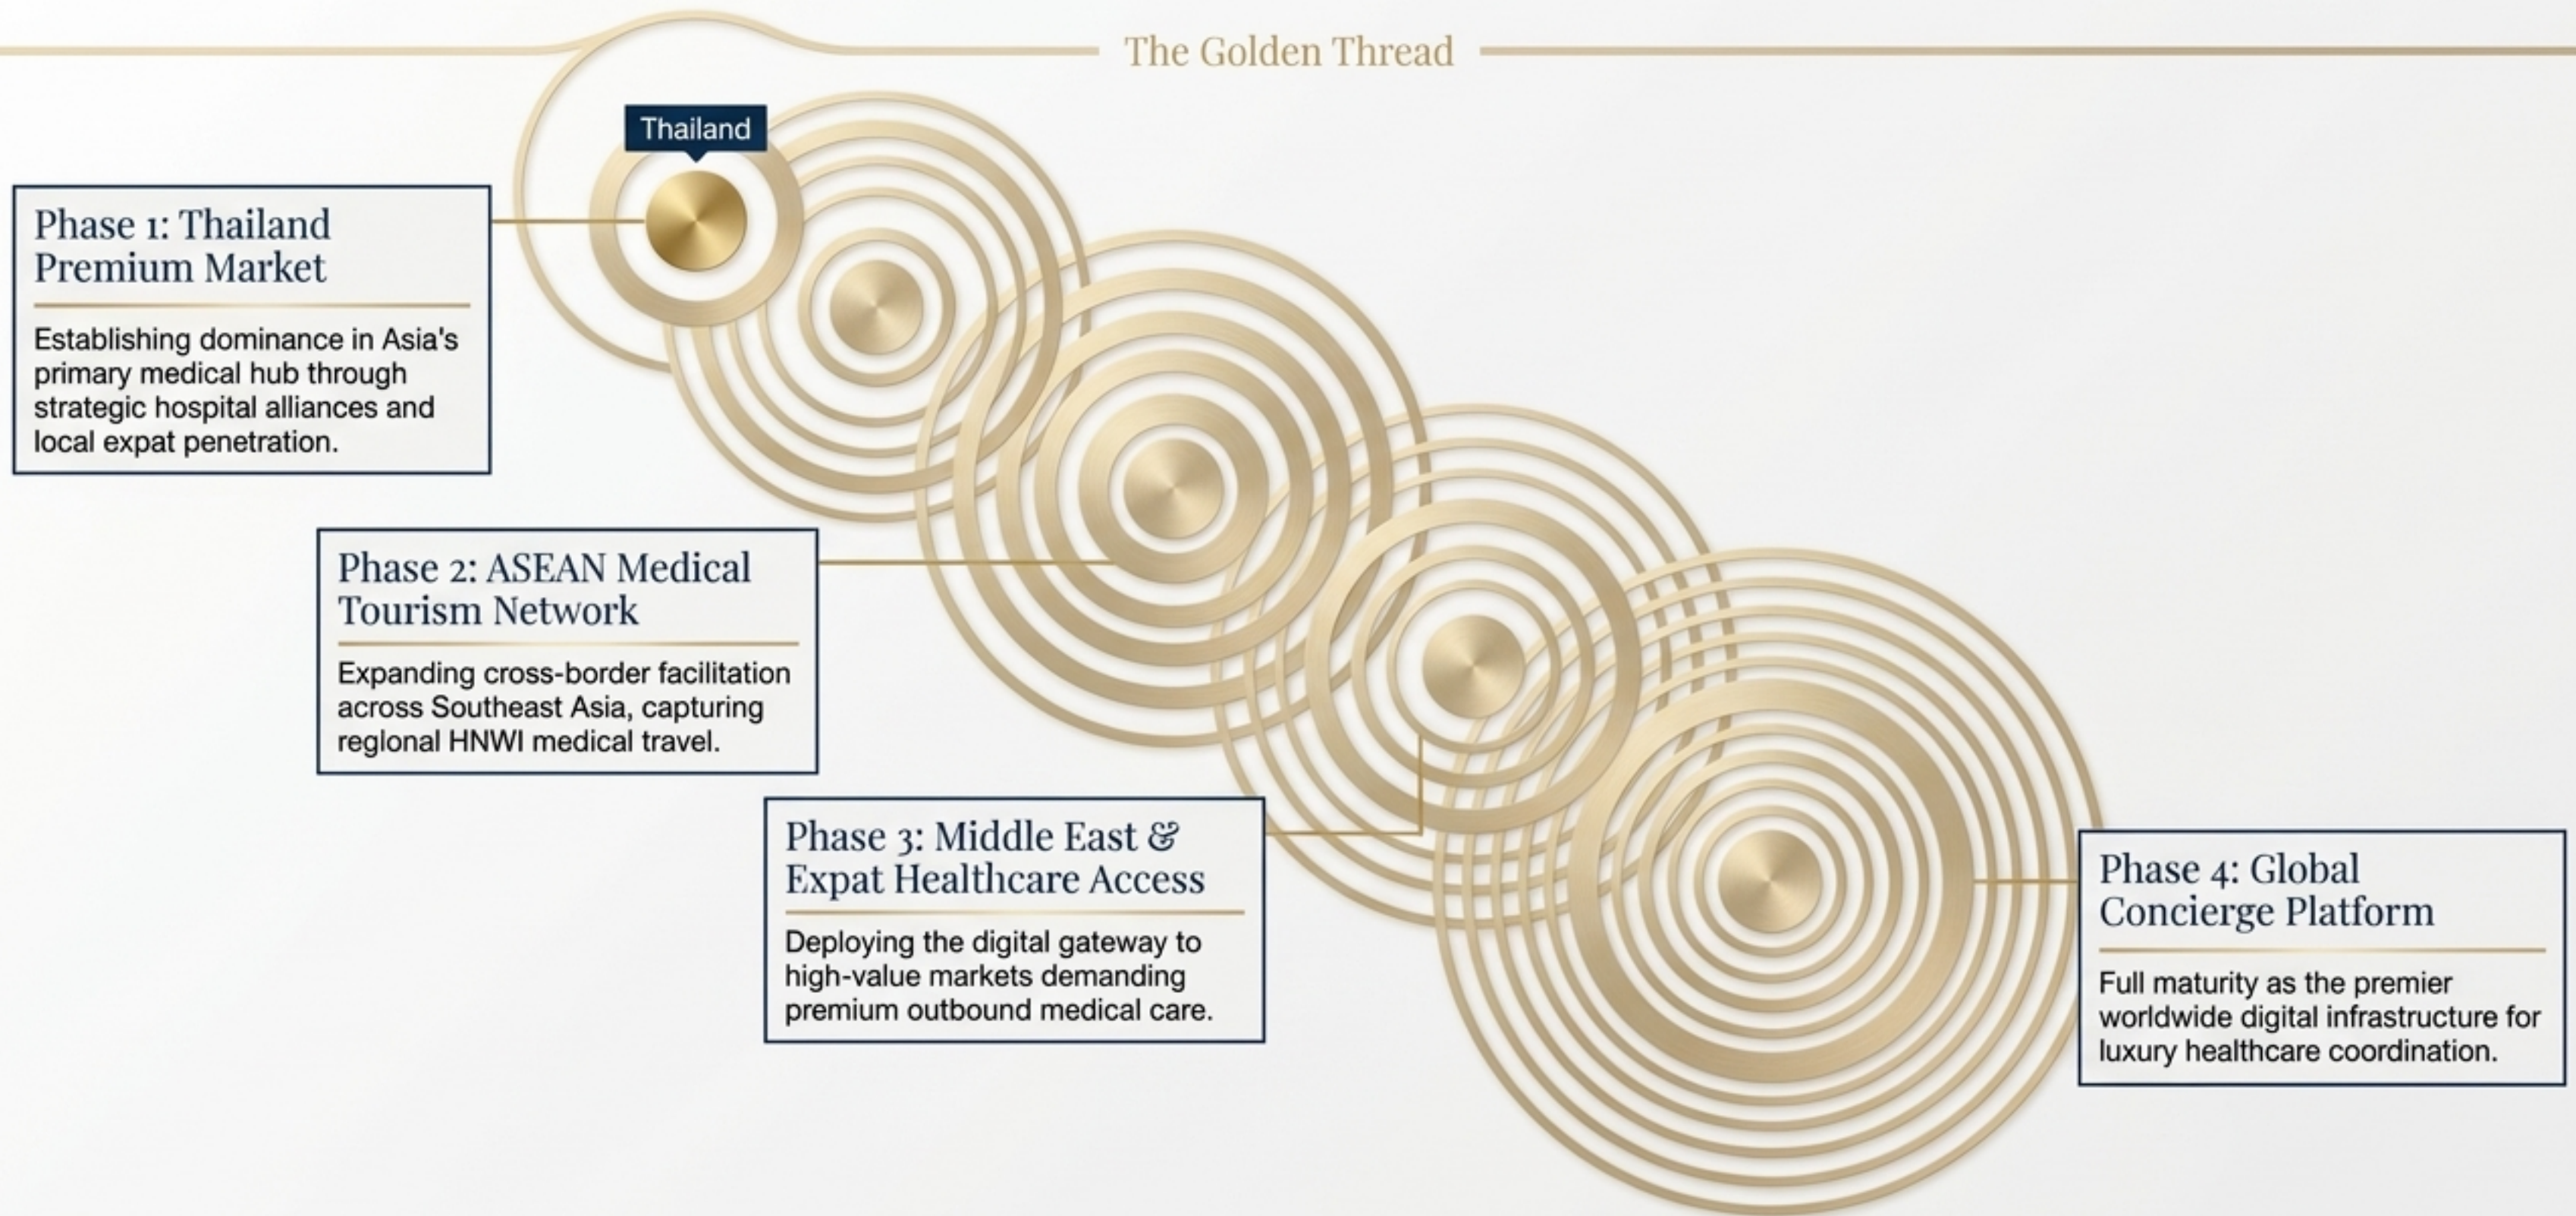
The Golden Thread

Thailand

Phase 1: Thailand Premium Market

Establishing dominance in Asia's primary medical hub through strategic hospital alliances and local expat penetration.

Phase 2: ASEAN Medical Tourism Network

Expanding cross-border facilitation across Southeast Asia, capturing reglonal HNWI medical travel.

Phase 3: Middle East & Expat Healthcare Access

Deploying the digital gateway to high-value markets demanding premium outbound medical care.

Phase 4: Global Concierge Platform

Full maturity as the premier worldwide digital infrastructure for luxury healthcare coordination.